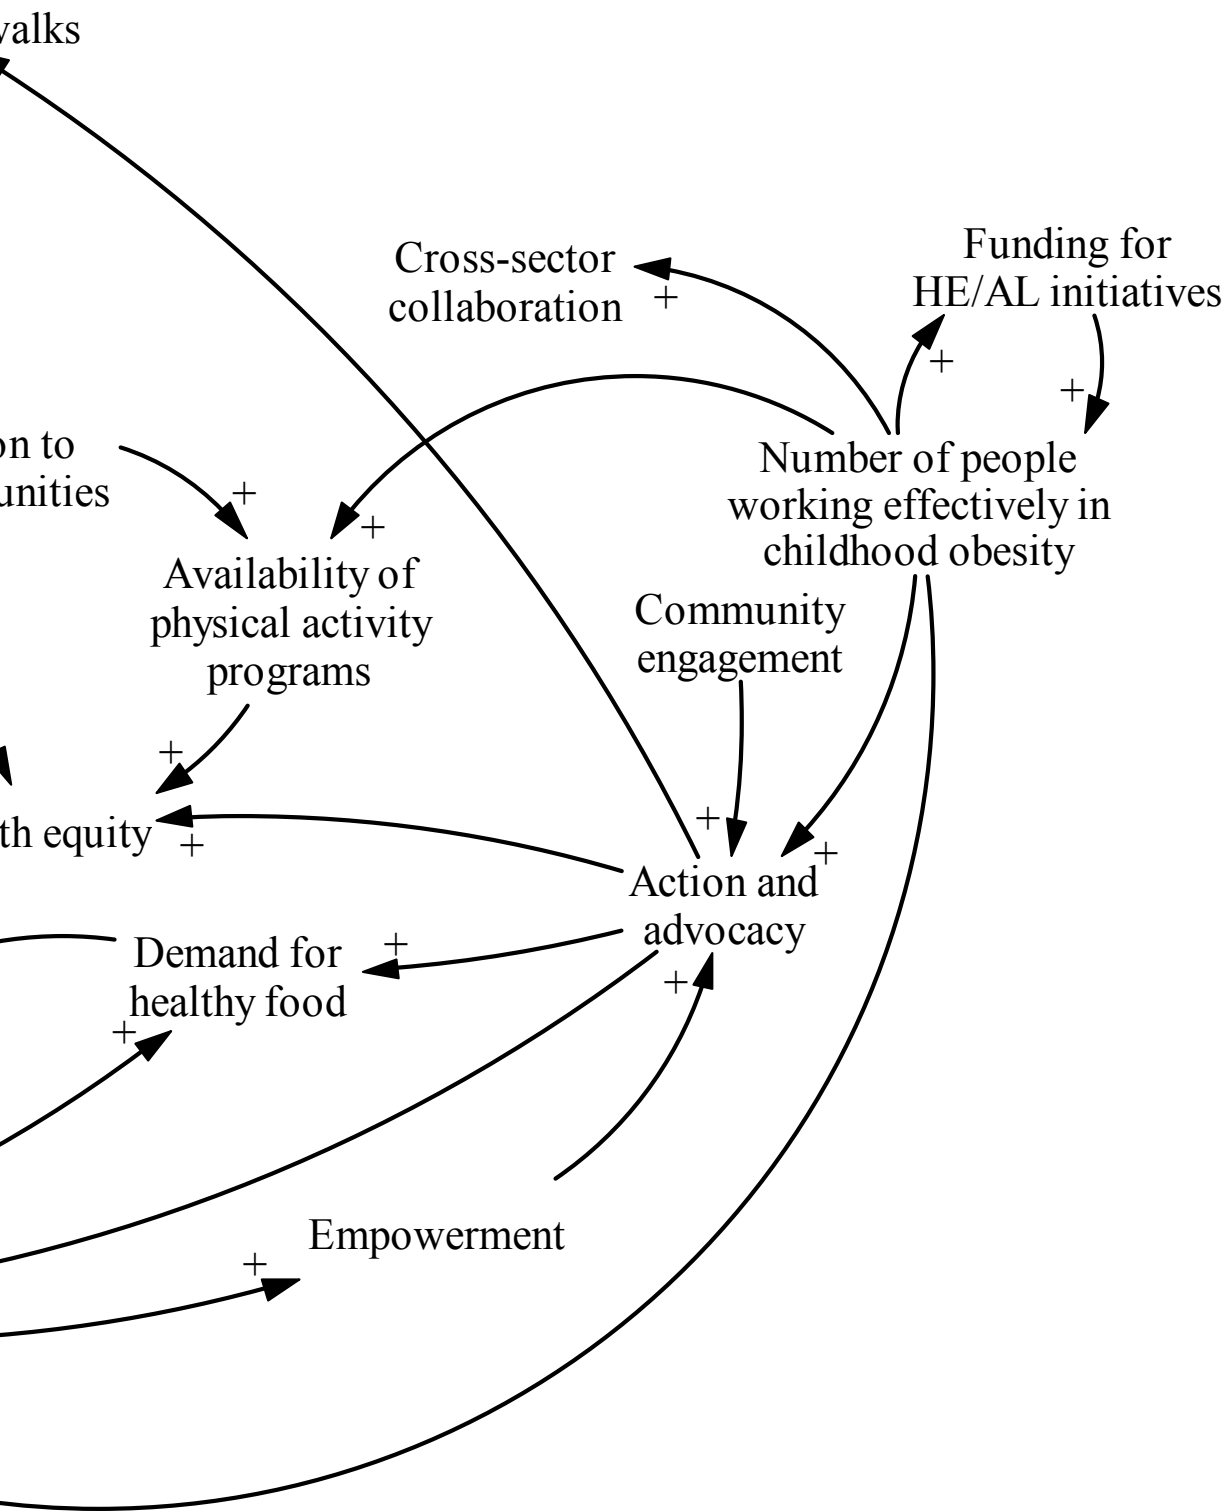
valks

Cross-sector collaboration

+

Funding for HE/AL initiatives

+

+

on to unities

+

+

Number of people working effectively in childhood obesity

Availability of physical activity programs

Community engagement

+

+

th equity

+

+

Action and advocacy

+

Demand for healthy food

+

+

+

Empowerment

+